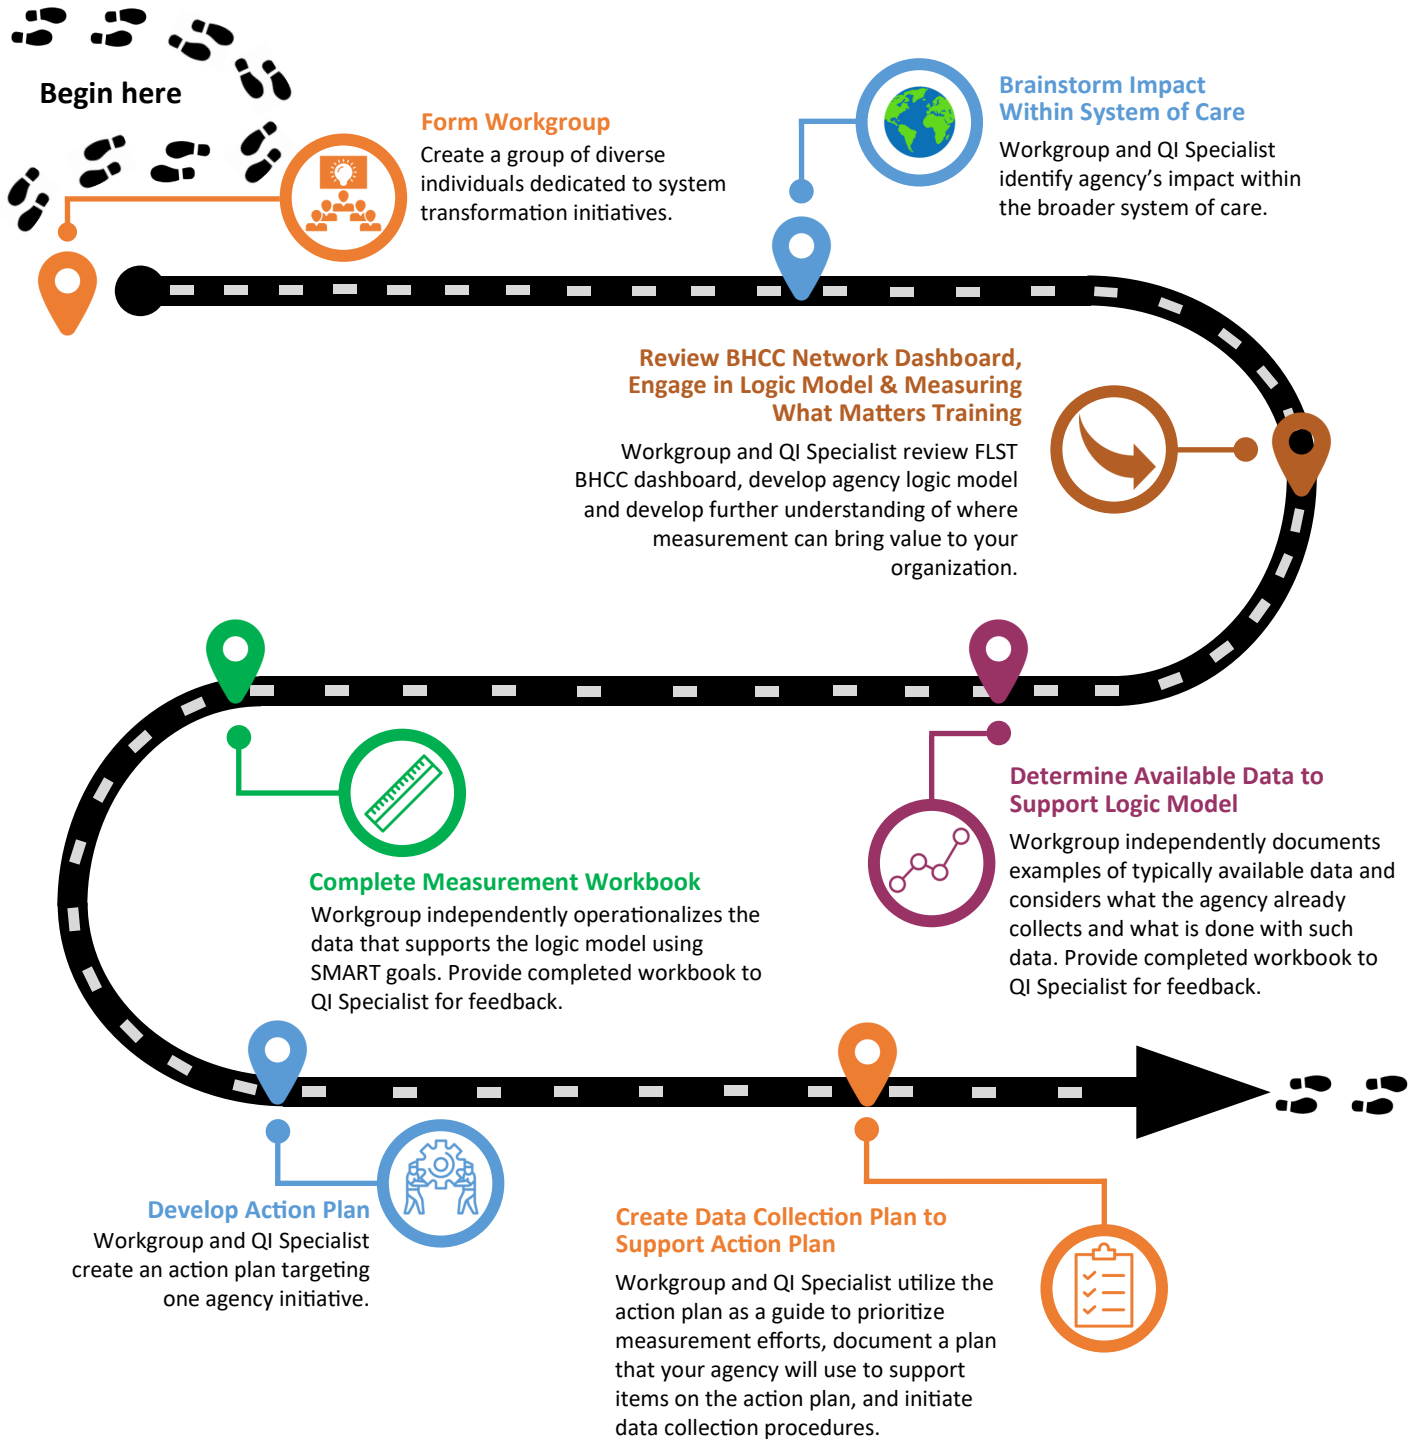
Begin here

Form Workgroup
Create a group of diverse individuals dedicated to system transformation initiatives.

Brainstorm Impact Within System of Care
Workgroup and QI Specialist identify agency's impact within the broader system of care.

Review BHCC Network Dashboard, Engage in Logic Model & Measuring What Matters Training
Workgroup and QI Specialist review FLST BHCC dashboard, develop agency logic model and develop further understanding of where measurement can bring value to your organization.

Determine Available Data to Support Logic Model
Workgroup independently documents examples of typically available data and considers what the agency already collects and what is done with such data. Provide completed workbook to QI Specialist for feedback.

Complete Measurement Workbook
Workgroup independently operationalizes the data that supports the logic model using SMART goals. Provide completed workbook to QI Specialist for feedback.

Develop Action Plan
Workgroup and QI Specialist create an action plan targeting one agency initiative.

Create Data Collection Plan to Support Action Plan
Workgroup and QI Specialist utilize the action plan as a guide to prioritize measurement efforts, document a plan that your agency will use to support items on the action plan, and initiate data collection procedures.